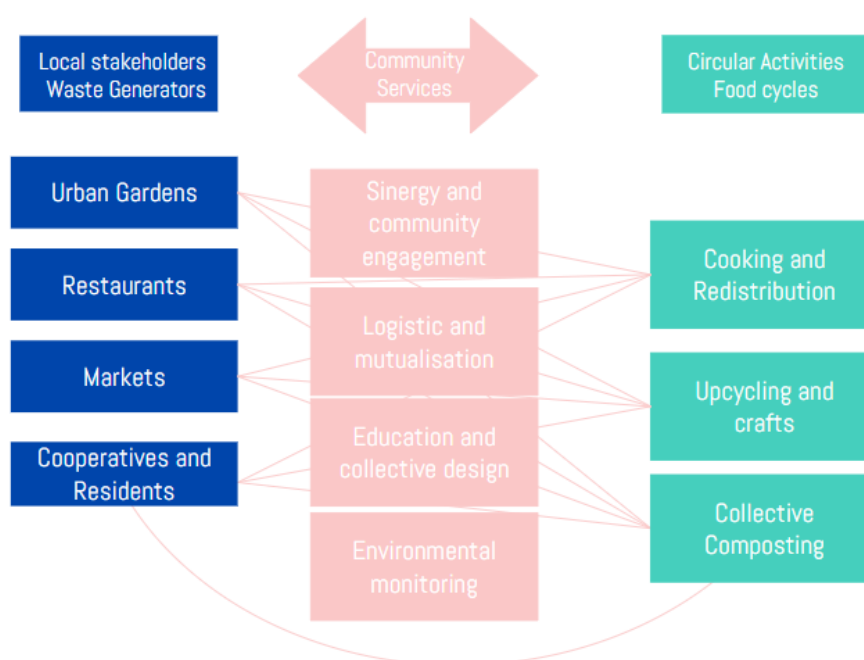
Local stakeholders Waste Generators

Community Services

Circular Activities Food cycles

Urban Gardens

Restaurants

Markets

Cooperatives and Residents

Sinergy and community engagement

Logistic and mutualisation

Education and collective design

Environmental monitoring

Cooking and Redistribution

Upcycling and crafts

Collective Composting